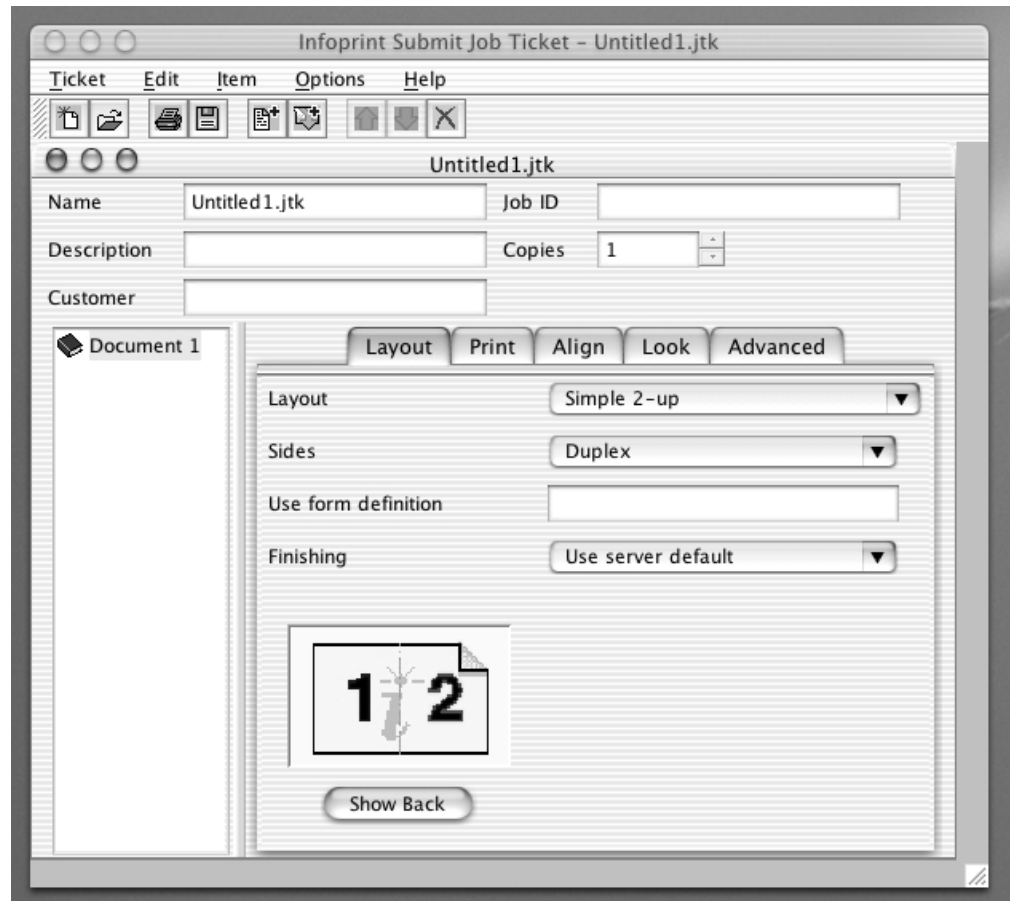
Infoprint Submit Job Ticket – Untitled1.jtk

Ticket Edit Item Options Help

Untitled1.jtk

Name Untitled1.jtk Job ID

Description Copies 1

Customer

Document 1

Layout Print Align Look Advanced

Layout Simple 2-up

Sides Duplex

Use form definition

Finishing Use server default

1 2

Show Back